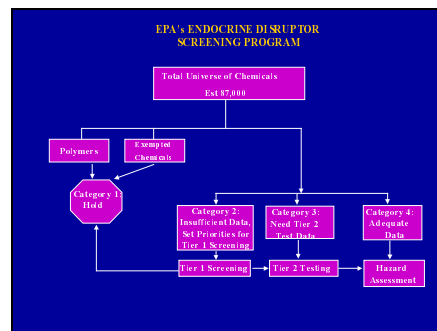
EPA's ENDOCRINE DISRUPTOR SCREENING PROGRAM

Total Universe of Chemicals
Est 87,000

Polymers

Exempted Chemicals

Category 1: Hold

Category 2: Insufficient Data, Set Priorities for Tier 1 Screening

Category 3: Need Tier 2 Test Data

Category 4: Adequate Data

Tier 1 Screening

Tier 2 Testing

Hazard Assessment